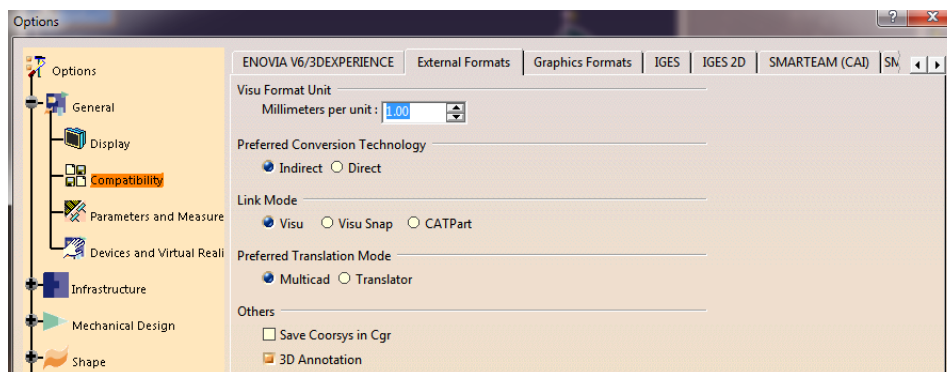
Options

?

Options

General

Display

Compatibility

Parameters and Measure

Devices and Virtual Reali

Infrastructure

Mechanical Design

Shape

ENOVIA V6/3DEXPERIENCE | External Formats | Graphics Formats | IGES | IGES 2D | SMARTEAM (CAI) | SM

Visu Format Unit

Millimeters per unit : 1.00

Preferred Conversion Technology

Indirect Direct

Link Mode

Visu Visu Snap CATPart

Preferred Translation Mode

Multicad Translator

Others

Save Coorsys in Cgr

3D Annotation